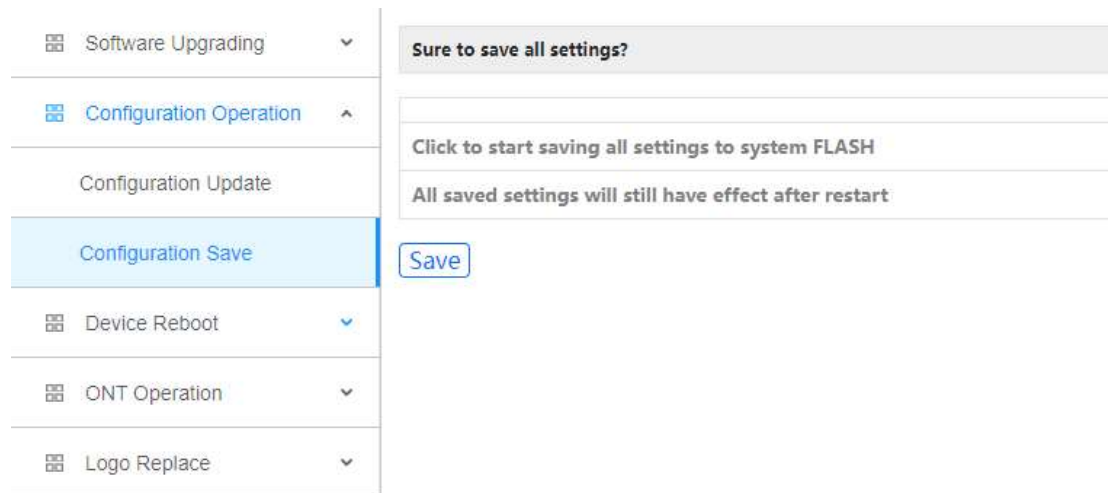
Software Upgrading

Configuration Operation

Configuration Update

Configuration Save

Device Reboot

ONT Operation

Logo Replace

Sure to save all settings?

Click to start saving all settings to system FLASH

All saved settings will still have effect after restart

Save